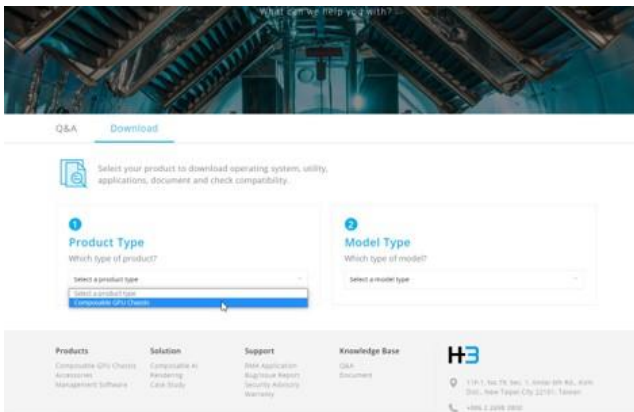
What can we help you with?

Q&A Download

Select your product to download operating system, utility, applications, document and check compatibility.

1
Product Type
Which type of product?
Select a product type
Select a product type
Composable GPU Chassis

2
Model Type
Which type of model?
Select a model type

Products
Composable GPU Chassis
Accessories
Management Software

Solution
Composable AI
Rendering
Case Study

Support
RMA Application
Bug Issue Report
Security Advisory
Warranty

Knowledge Base
Q&A
Document

H3

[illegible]

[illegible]